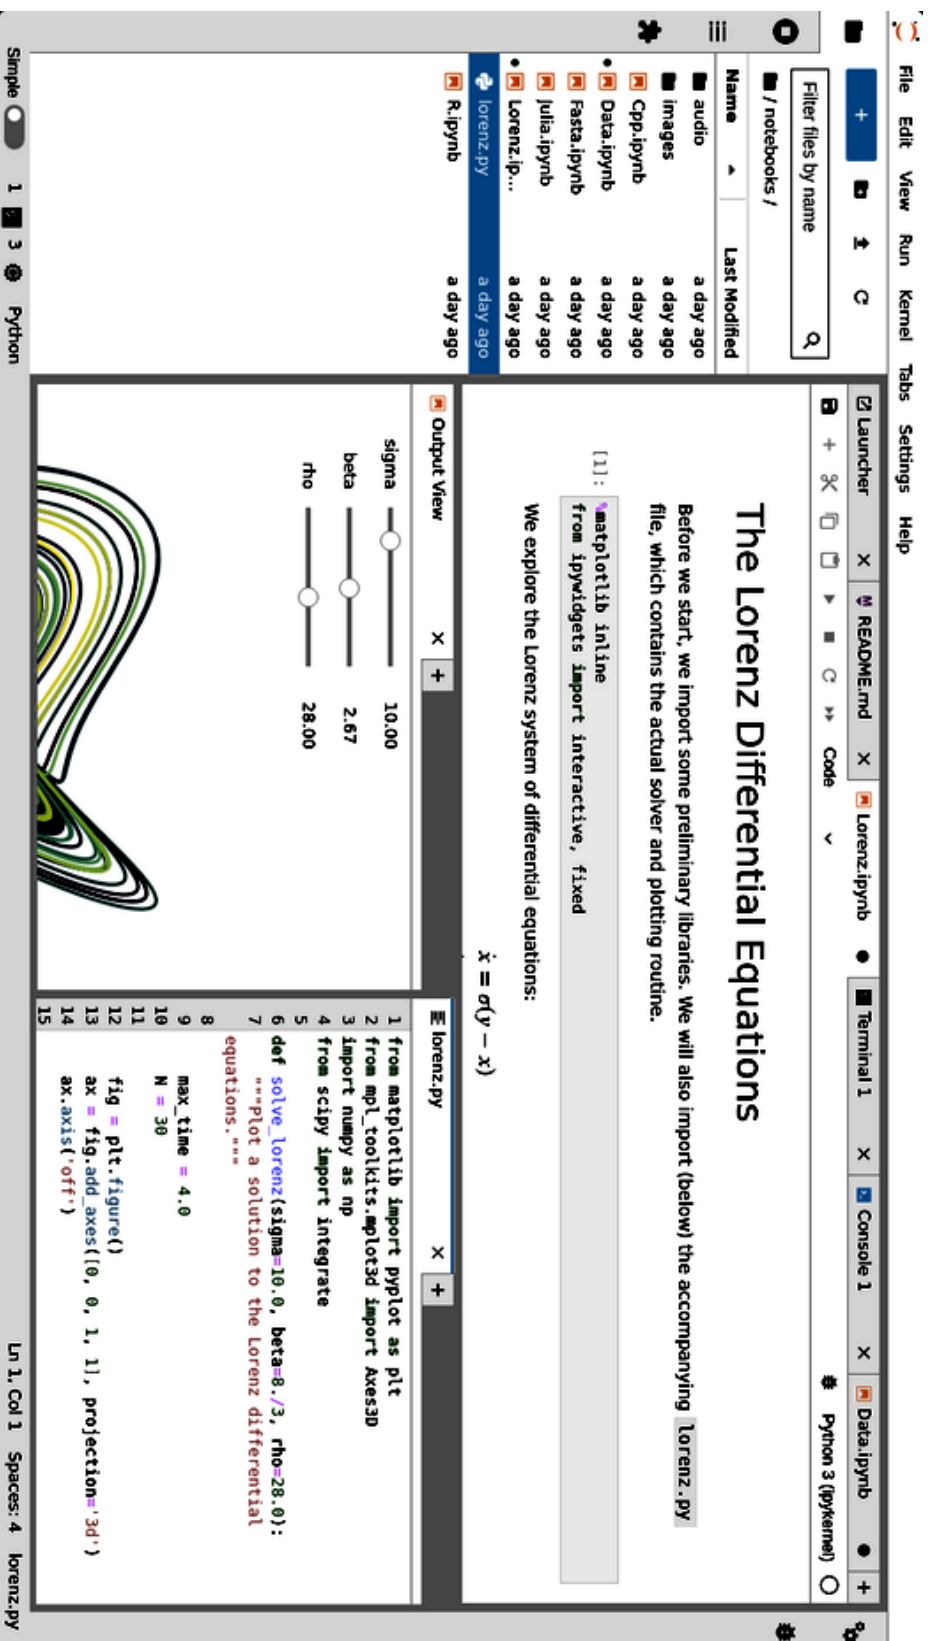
File Edit View Run Kernel Tabs Settings Help

+

Filter files by name

/ notebooks /

Name Last Modified
audio a day ago
images a day ago
Cpp.ipynb a day ago
Data.ipynb a day ago
Fasta.ipynb a day ago
Julia.ipynb a day ago
Lorenz.ip... a day ago
lorenz.py a day ago
R.ipynb a day ago

Launcher × README.md × Lorenz.ipynb ● Terminal 1 × Console 1 × Data.ipynb ● +

Code Python 3 (ipykernel)

The Lorenz Differential Equations

Before we start, we import some preliminary libraries. We will also import (below) the accompanying lorenz.py file, which contains the actual solver and plotting routine.

[1]: %matplotlib inline
from ipywidgets import interactive, fixed

We explore the Lorenz system of differential equations:

$\dot{x} = \sigma(y - x)$

Output View × +

sigma 10.00
beta 2.67
rho 28.00

lorenz.py × +

1 from matplotlib import pyplot as plt
2 from mpl_toolkits.mplot3d import Axes3D
3 import numpy as np
4 from scipy import integrate
5
6 def solve_lorenz(sigma=10.0, beta=8./3, rho=28.0):
7 """Plot a solution to the Lorenz differential equations."""
8
9 max_time = 4.0
10 N = 30
11
12 fig = plt.figure()
13 ax = fig.add_axes([0, 0, 1, 1], projection='3d')
14 ax.axis('off')
15

Simple 1 3 Python Ln 1, Col 1 Spaces: 4 lorenz.py